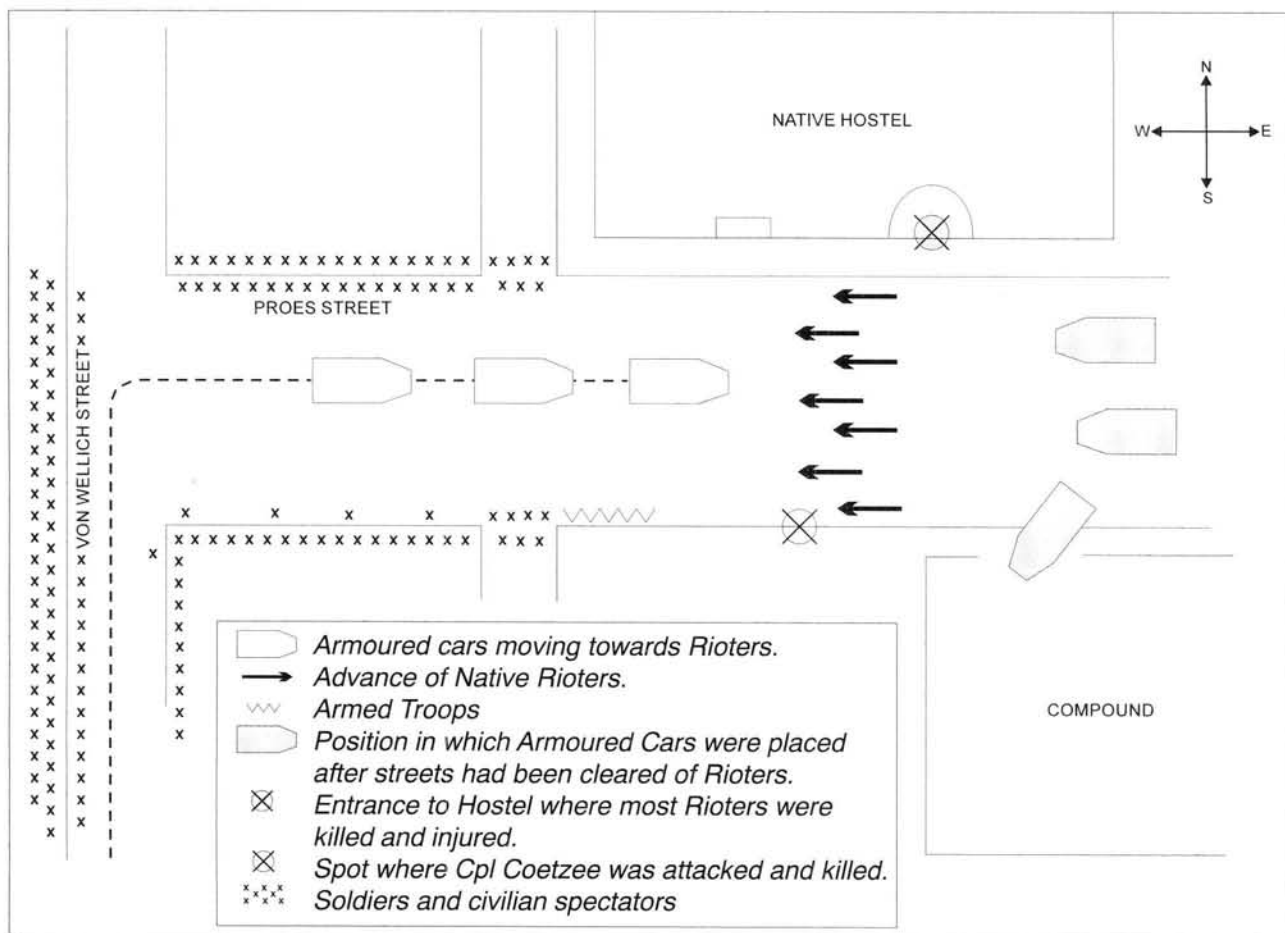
N
W
E
S

NATIVE HOSTEL

PROES STREET

VON WELLICH STREET

COMPOUND

Armoured cars moving towards Rioters.
Advance of Native Rioters.
Armed Troops
Position in which Armoured Cars were placed after streets had been cleared of Rioters.
Entrance to Hostel where most Rioters were killed and injured.
Spot where Cpl Coetzee was attacked and killed.
Soldiers and civilian spectators